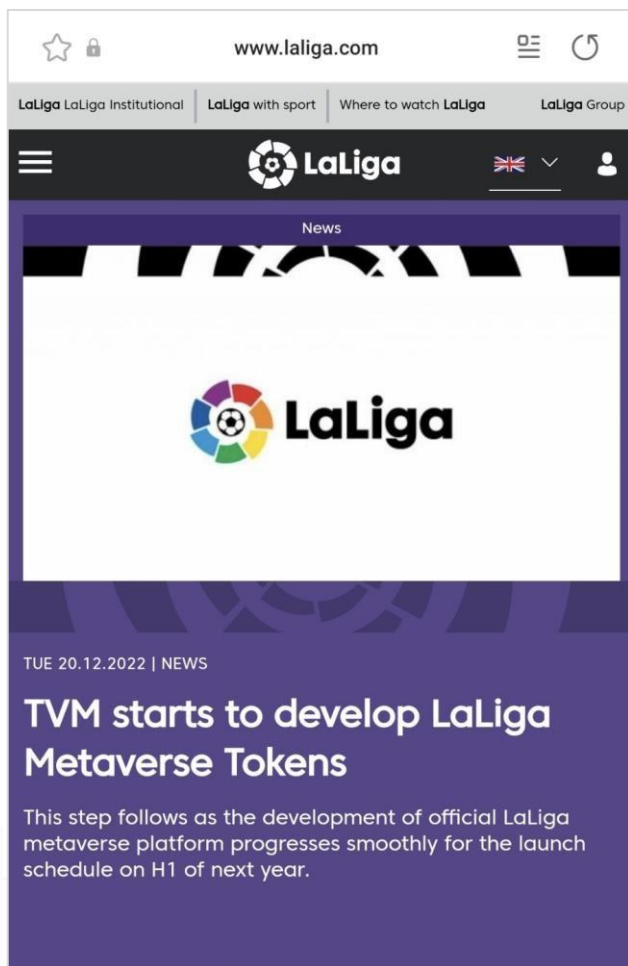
www.laliga.com

LaLiga LaLiga Institutional | LaLiga with sport | Where to watch LaLiga | LaLiga Group

LaLiga

News

LaLiga

TUE 20.12.2022 | NEWS

TVM starts to develop LaLiga Metaverse Tokens

This step follows as the development of official LaLiga metaverse platform progresses smoothly for the launch schedule on H1 of next year.